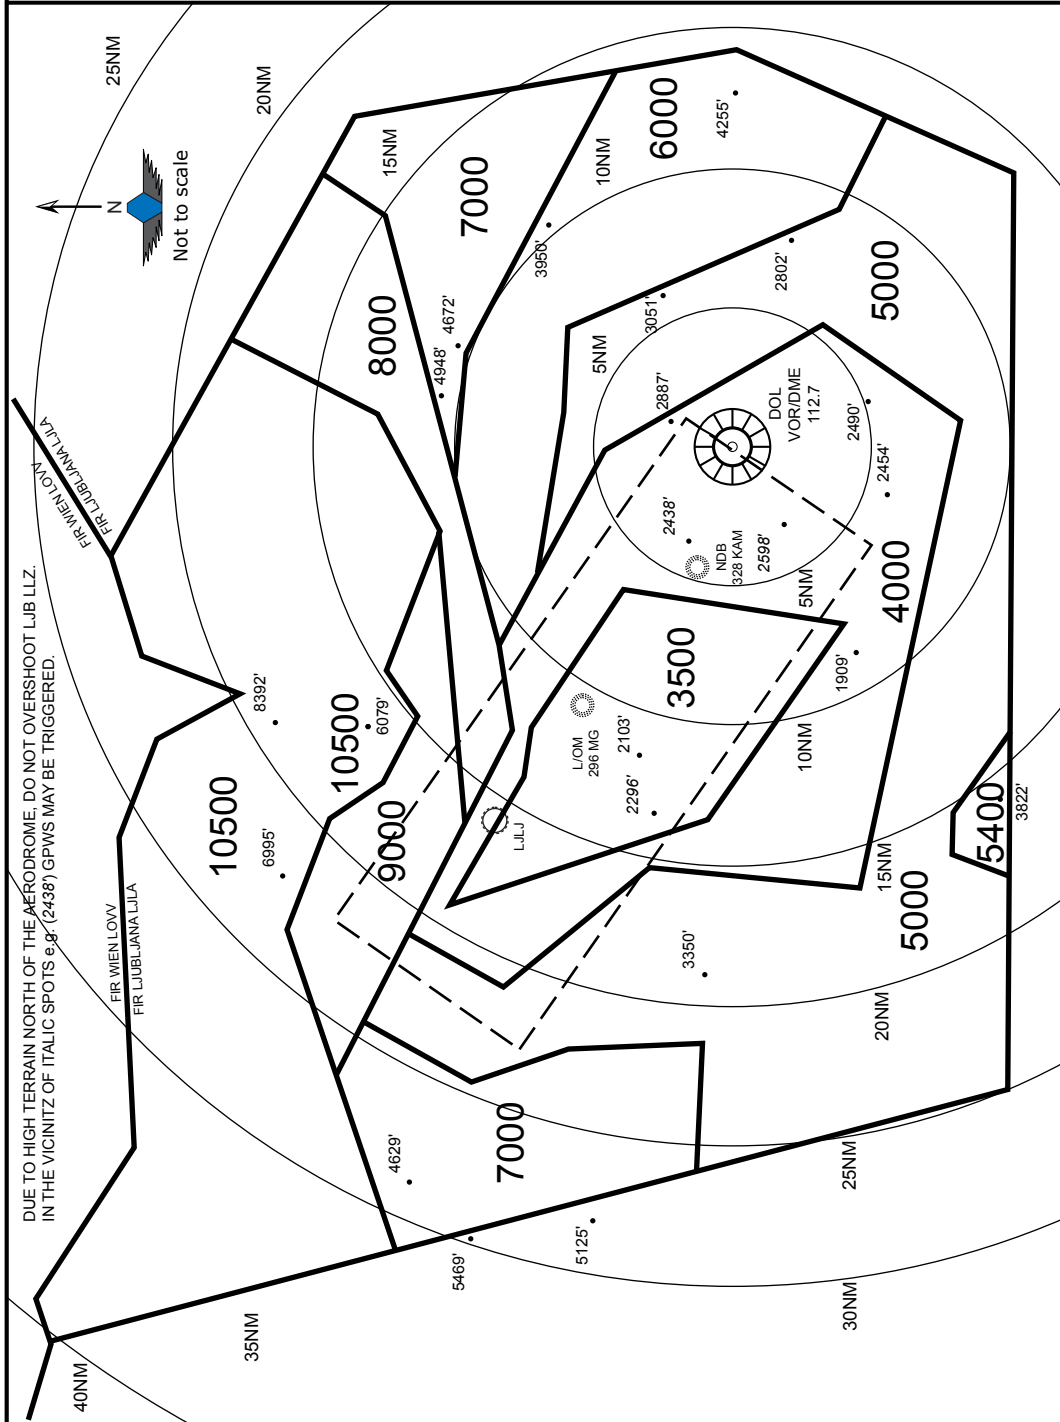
DUE TO HIGH TERRAIN NORTH OF THE AERODROME, DO NOT OVERSHOOT LJB LLZ.
IN THE VICINITZ OF ITALIC SPOTS e.g. (*2438'*) GPWS MAY BE TRIGGERED.

N

Not to scale

25NM
20NM
15NM
10NM
5NM
5NM
10NM
15NM
20NM
25NM
30NM
35NM
40NM

FIR WIEN LOVV
FIR LJUBLJANA LJLA

FIR WIEN LOVV
FIR LJUBLJANA LJLA

6000
4255'
7000
3950'
2802'
5000
3051'
8000
4672'
4948'
2887'
DOL
VOR/DME
112.7
2490'
2454'
*2438'*
NDB
328 KAM
*2598'*
4000
3500
1909'
8392'
10500
6079'
10500
L/OM
296 MG
2103'
*2296'*
6995'
9000
LJLJ
3822'
5400
5000
3350'
4629'
7000
5125'
5469'